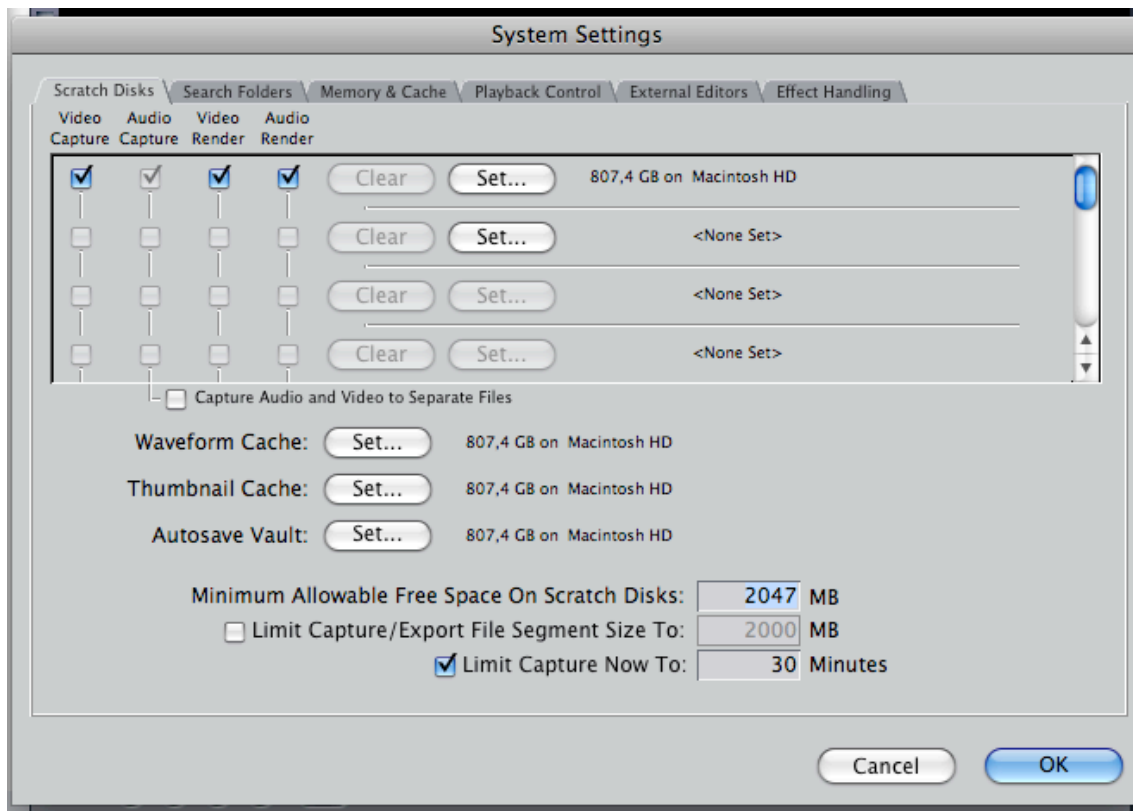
System Settings

Scratch Disks | Search Folders | Memory & Cache | Playback Control | External Editors | Effect Handling

Video Capture | Audio Capture | Video Render | Audio Render

Clear | Set... | 807,4 GB on Macintosh HD

Clear | Set... | <None Set>

Clear | Set... | <None Set>

Clear | Set... | <None Set>

Capture Audio and Video to Separate Files

Waveform Cache: Set... 807,4 GB on Macintosh HD

Thumbnail Cache: Set... 807,4 GB on Macintosh HD

Autosave Vault: Set... 807,4 GB on Macintosh HD

Minimum Allowable Free Space On Scratch Disks: 2047 MB

Limit Capture/Export File Segment Size To: 2000 MB

Limit Capture Now To: 30 Minutes

Cancel

OK